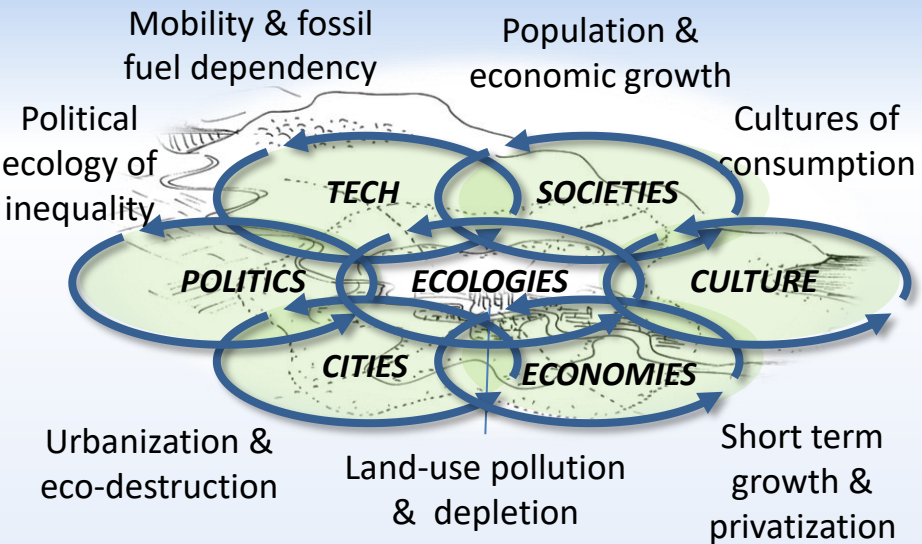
Mobility & fossil fuel dependency

Population & economic growth

Political ecology of inequality

Cultures of consumption

TECH

SOCIETIES

POLITICS

ECOLOGIES

CULTURE

CITIES

ECONOMIES

Urbanization & eco-destruction

Land-use pollution & depletion

Short term growth & privatization